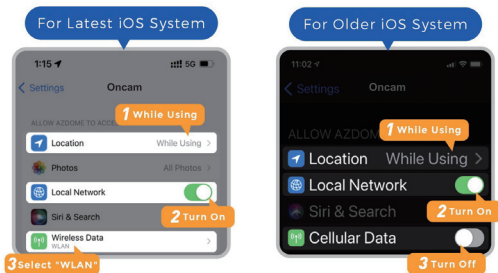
For Latest iOS System

1:15

5G

Settings

Oncam

ALLOW AZDOME TO ACC

1 While Using

Location

While Using

Photos

All Photos

Local Network

2 Turn On

Siri & Search

Wireless Data

WLAN

3 Select "WLAN"

For Older iOS System

11:02

Settings

Oncam

ALLOW AZDOM

1 While Using

Location

While Using

Local Network

Siri & Search

2 Turn On

Cellular Data

3 Turn Off